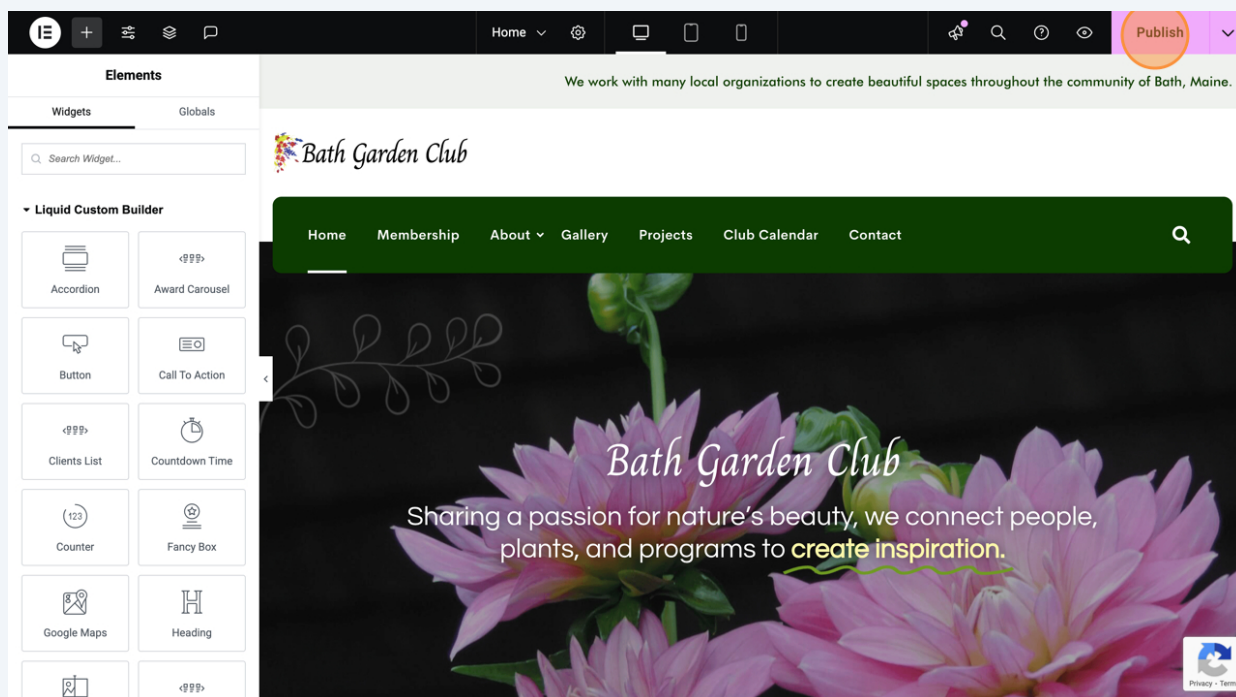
Home
Publish

Elements
Widgets
Globals
Search Widget...
Liquid Custom Builder
Accordion
Award Carousel
Button
Call To Action
Clients List
Countdown Time
Counter
Fancy Box
Google Maps
Heading

We work with many local organizations to create beautiful spaces throughout the community of Bath, Maine.

Bath Garden Club

Home
Membership
About
Gallery
Projects
Club Calendar
Contact

Bath Garden Club

Sharing a passion for nature's beauty, we connect people, plants, and programs to create inspiration.

Privacy - Term